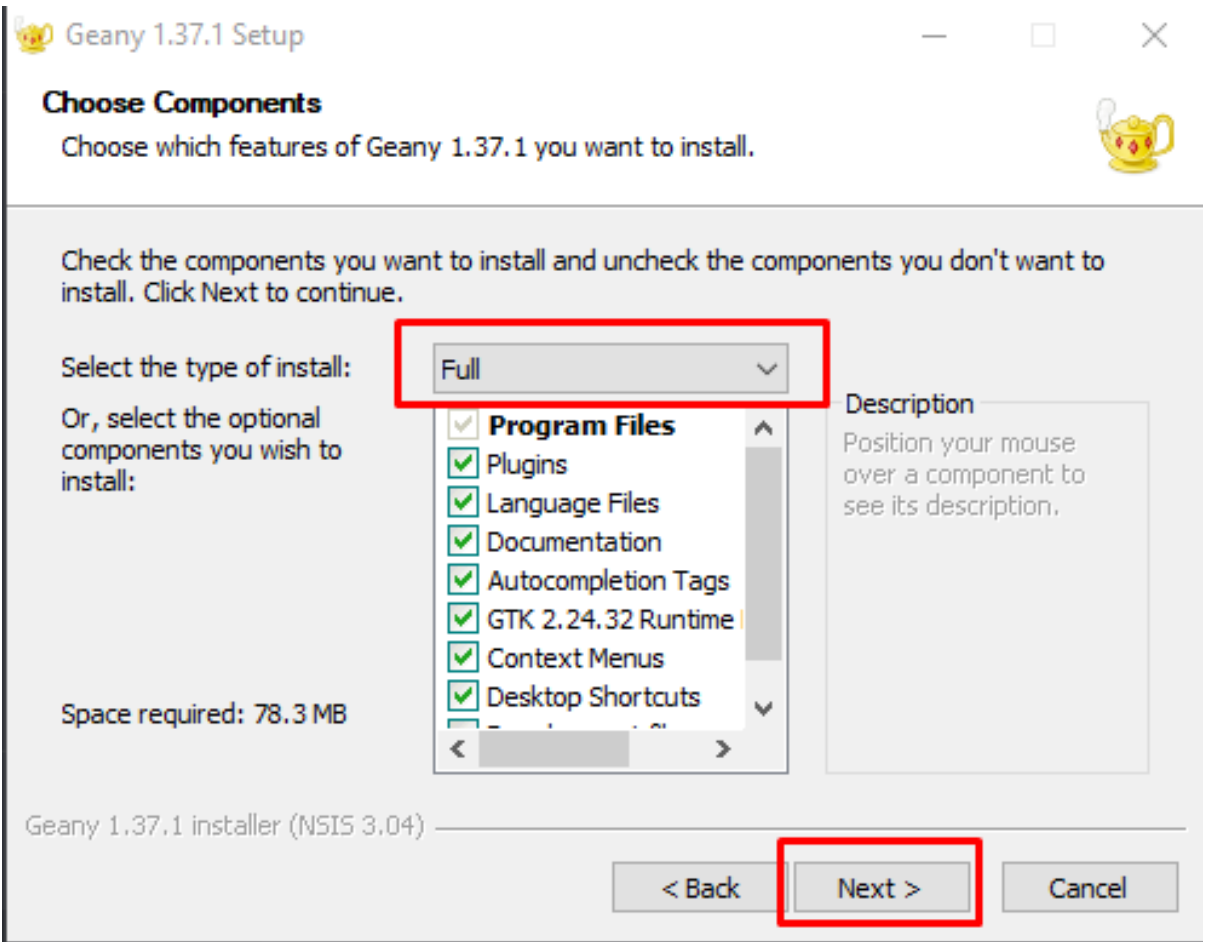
Geany 1.37.1 Setup

Choose Components

Choose which features of Geany 1.37.1 you want to install.

Check the components you want to install and uncheck the components you don't want to install. Click Next to continue.

Select the type of install:

Full

Or, select the optional components you wish to install:

Program Files
Plugins
Language Files
Documentation
Autocompletion Tags
GTK 2.24.32 Runtime
Context Menus
Desktop Shortcuts
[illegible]

Description

Position your mouse over a component to see its description.

Space required: 78.3 MB

Geany 1.37.1 installer (NSIS 3.04)

< Back

Next >

Cancel